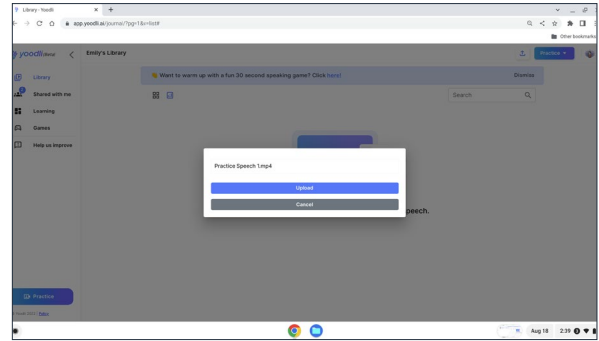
Library - Yoodli
app.yoodli.ai/journal?pg=1&v=list#
Other bookmarks
yoodli Beta
Emily's Library
Practice
Library
Shared with me
Learning
Games
Help us improve
👋 Want to warm up with a fun 30 second speaking game? Click here!
Dismiss
Search
Practice Speech 1.mp4
Upload
Cancel
peech.
Practice
Aug 18
2:39